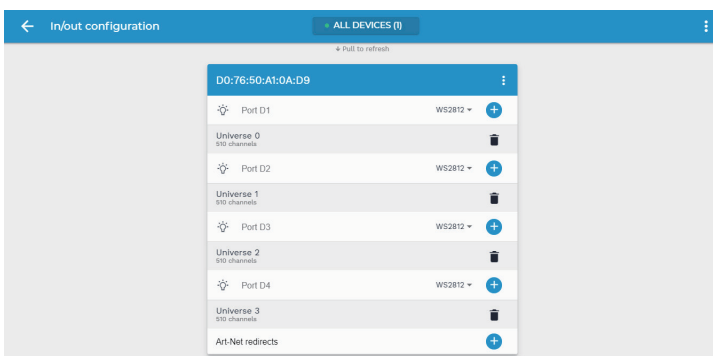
In/out configuration

ALL DEVICES (1)

Pull to refresh

D0:76:50:A1:0A:D9

Port D1 WS2812

Universe 0
510 channels

Port D2 WS2812

Universe 1
510 channels

Port D3 WS2812

Universe 2
510 channels

Port D4 WS2812

Universe 3
510 channels

Art-Net redirects